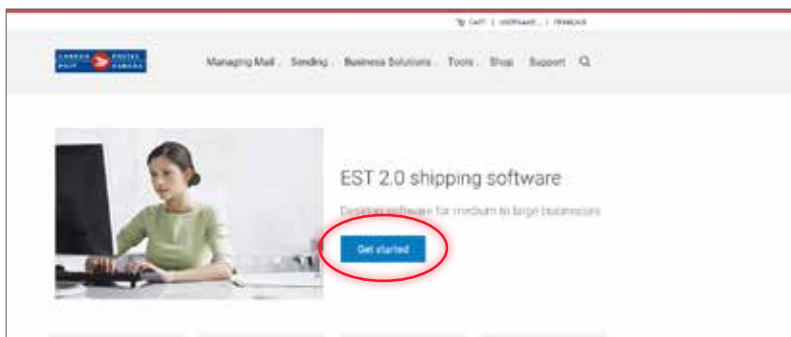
CART | USERNAME | FRANÇAIS

CANADA POSTES POST CANADA

Managing Mail Sending Business Solutions Tools Shop Support

EST 2.0 shipping software

Desktop software for medium to large businesses

Get started